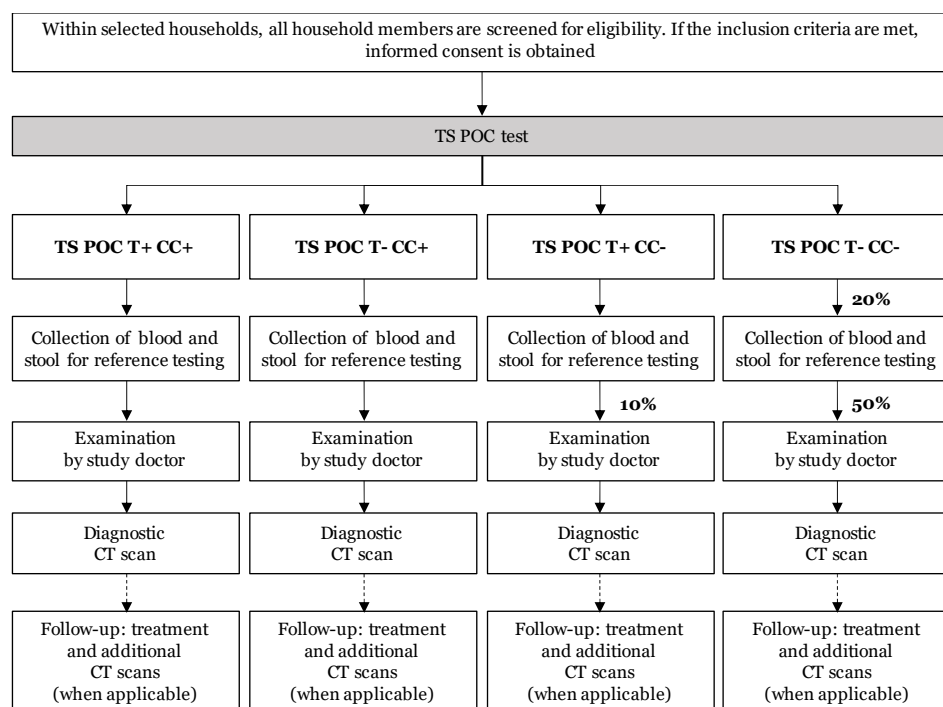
Within selected households, all household members are screened for eligibility. If the inclusion criteria are met, informed consent is obtained

TS POC test

TS POC T+ CC+

Collection of blood and stool for reference testing

Examination by study doctor

Diagnostic CT scan

Follow-up: treatment and additional CT scans (when applicable)

TS POC T- CC+

Collection of blood and stool for reference testing

Examination by study doctor

Diagnostic CT scan

Follow-up: treatment and additional CT scans (when applicable)

TS POC T+ CC-

Collection of blood and stool for reference testing

10%

Examination by study doctor

Diagnostic CT scan

Follow-up: treatment and additional CT scans (when applicable)

TS POC T- CC-

20%

Collection of blood and stool for reference testing

50%

Examination by study doctor

Diagnostic CT scan

Follow-up: treatment and additional CT scans (when applicable)